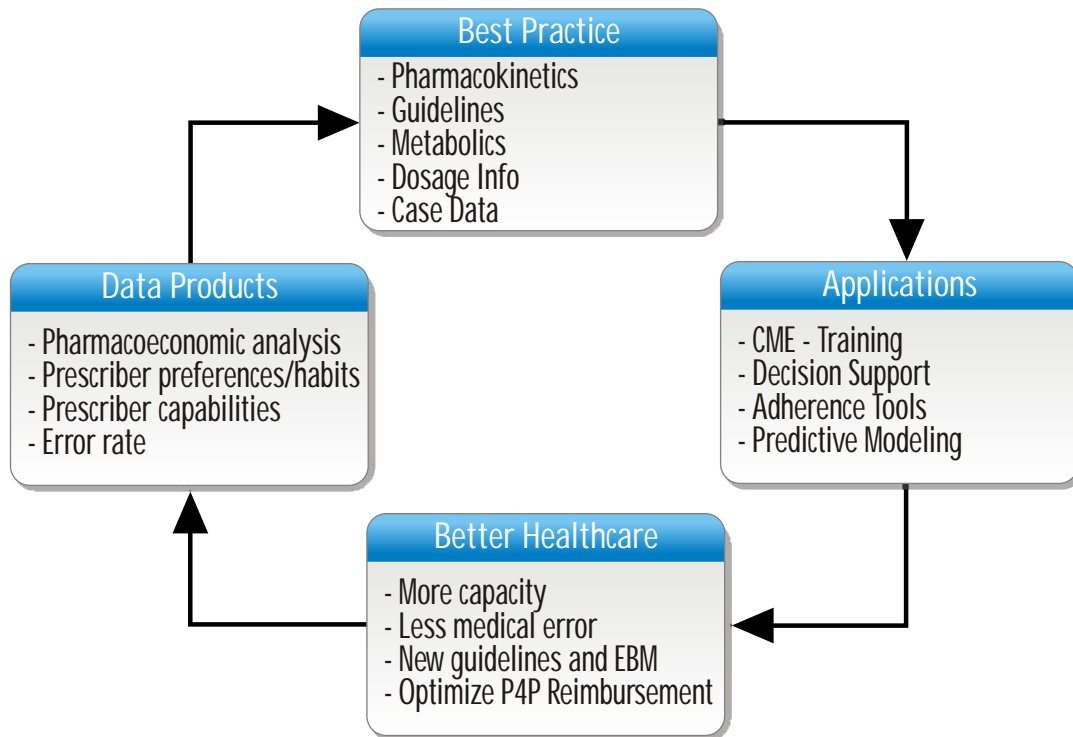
Best Practice
- Pharmacokinetics
- Guidelines
- Metabolics
- Dosage Info
- Case Data

Applications
- CME - Training
- Decision Support
- Adherence Tools
- Predictive Modeling

Better Healthcare
- More capacity
- Less medical error
- New guidelines and EBM
- Optimize P4P Reimbursement

Data Products
- Pharmacoeconomic analysis
- Prescriber preferences/habits
- Prescriber capabilities
- Error rate